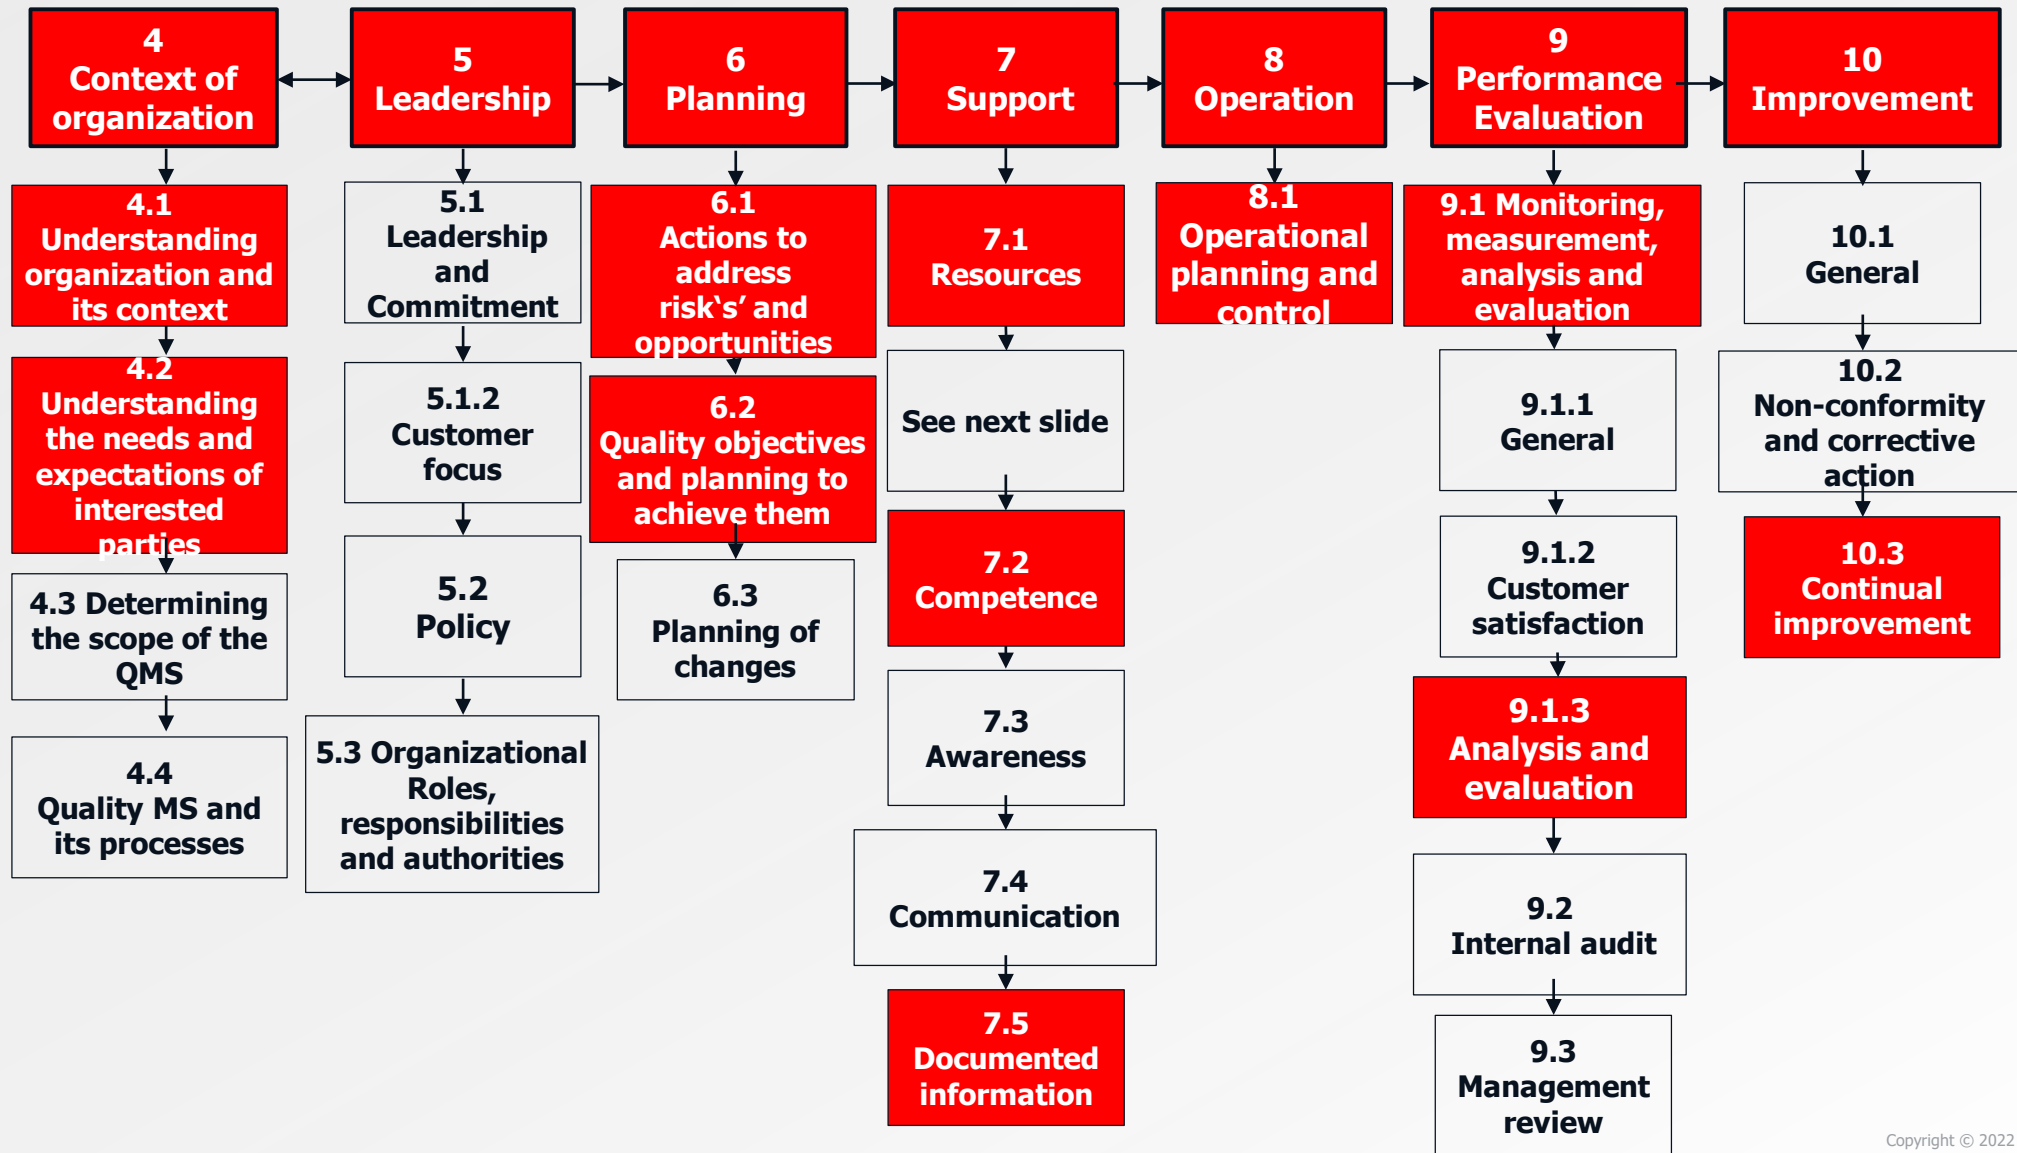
4
Context of organization

4.1
Understanding organization and its context

4.2
Understanding the needs and expectations of interested parties

4.3 Determining the scope of the QMS

4.4
Quality MS and its processes

5
Leadership

5.1
Leadership and Commitment

5.1.2
Customer focus

5.2
Policy

5.3 Organizational Roles, responsibilities and authorities

6
Planning

6.1
Actions to address risk's' and opportunities

6.2
Quality objectives and planning to achieve them

6.3
Planning of changes

7
Support

7.1
Resources

See next slide

7.2
Competence

7.3
Awareness

7.4
Communication

7.5
Documented information

8
Operation

8.1
Operational planning and control

9
Performance Evaluation

9.1 Monitoring, measurement, analysis and evaluation

9.1.1
General

9.1.2
Customer satisfaction

9.1.3
Analysis and evaluation

9.2
Internal audit

9.3
Management review

10
Improvement

10.1
General

10.2
Non-conformity and corrective action

10.3
Continual improvement

Copyright © 2022